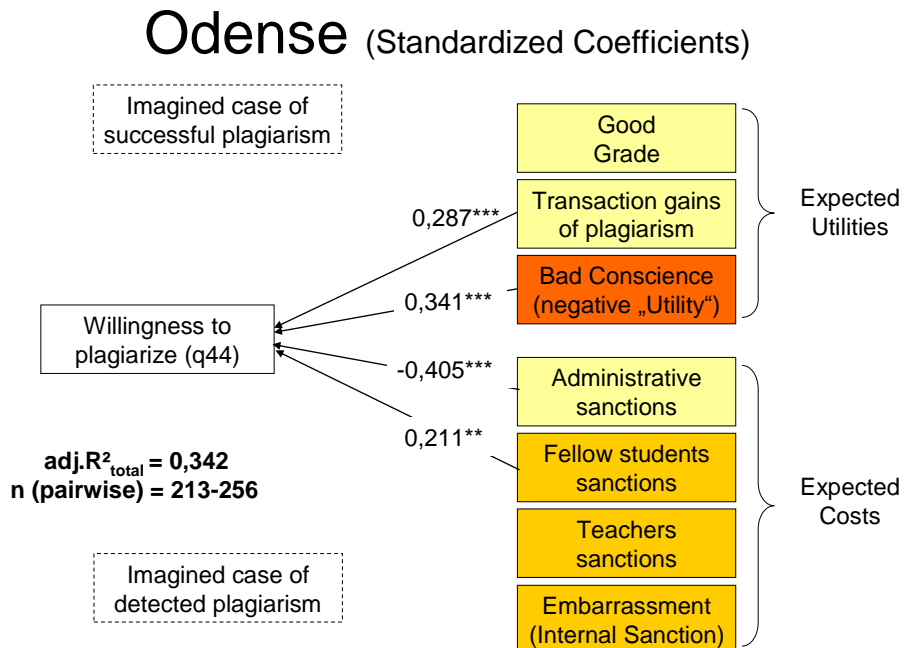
Odense (Standardized Coefficients)

Imagined case of successful plagiarism

Good Grade

Transaction gains of plagiarism

Bad Conscience (negative „Utility“)

Expected Utilities

0,287***

0,341***

Willingness to plagiarize (q44)

-0,405***

0,211**

Administrative sanctions

Fellow students sanctions

Teachers sanctions

Embarrassment (Internal Sanction)

Expected Costs

adj.$R^2_{total}$ = 0,342
n (pairwise) = 213-256

Imagined case of detected plagiarism